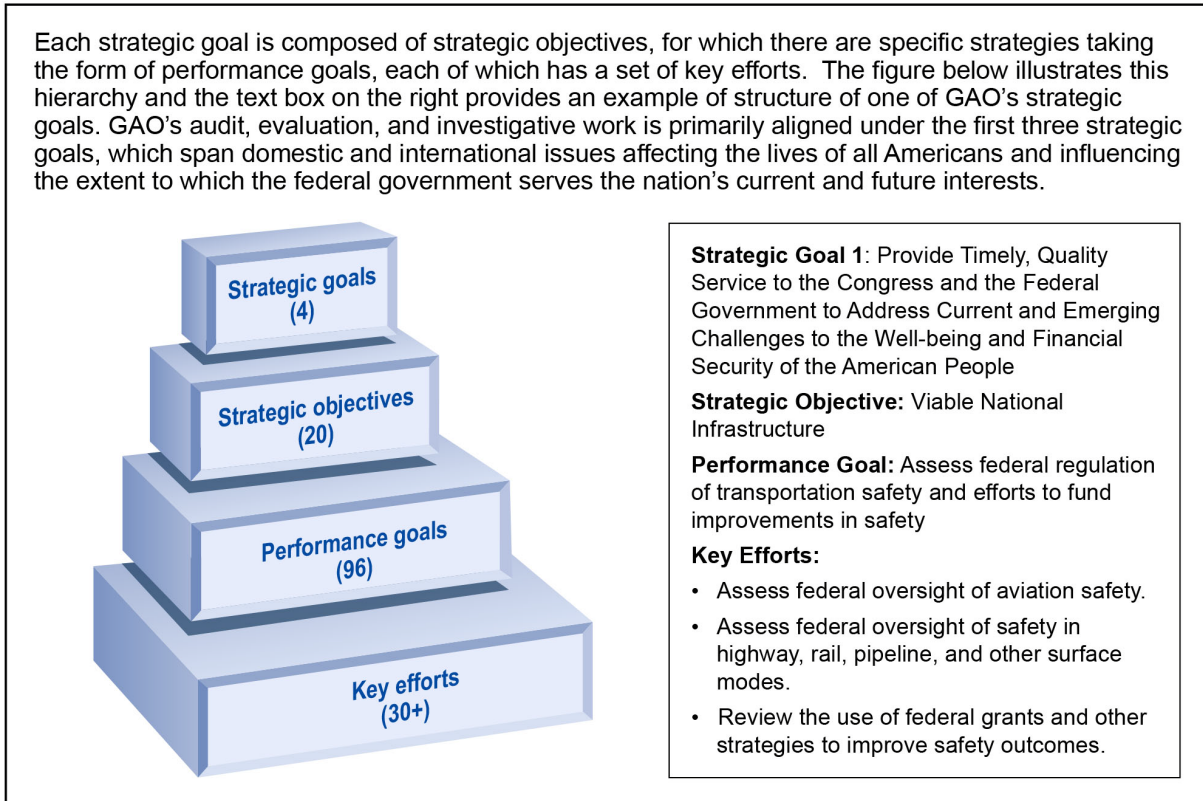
Each strategic goal is composed of strategic objectives, for which there are specific strategies taking the form of performance goals, each of which has a set of key efforts. The figure below illustrates this hierarchy and the text box on the right provides an example of structure of one of GAO's strategic goals. GAO's audit, evaluation, and investigative work is primarily aligned under the first three strategic goals, which span domestic and international issues affecting the lives of all Americans and influencing the extent to which the federal government serves the nation's current and future interests.

Strategic goals (4)

Strategic objectives (20)

Performance goals (96)

Key efforts (30+)

**Strategic Goal 1**: Provide Timely, Quality Service to the Congress and the Federal Government to Address Current and Emerging Challenges to the Well-being and Financial Security of the American People

**Strategic Objective:** Viable National Infrastructure

**Performance Goal:** Assess federal regulation of transportation safety and efforts to fund improvements in safety

**Key Efforts:**

- Assess federal oversight of aviation safety.
- Assess federal oversight of safety in highway, rail, pipeline, and other surface modes.
- Review the use of federal grants and other strategies to improve safety outcomes.